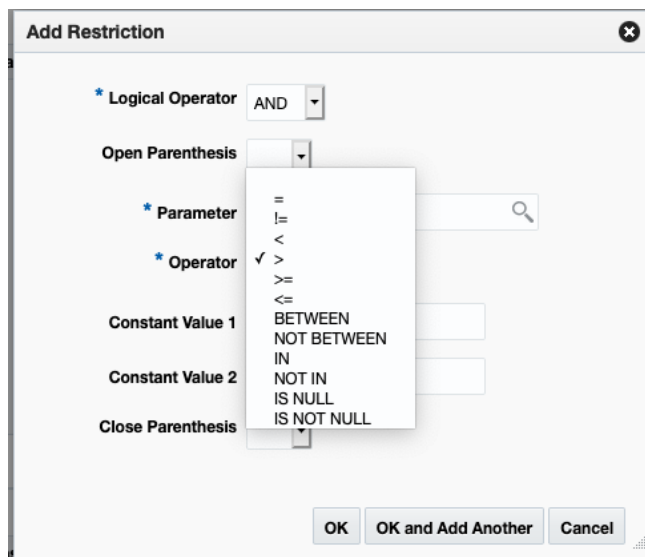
Add Restriction

* Logical Operator AND

Open Parenthesis

* Parameter

* Operator

Constant Value 1

Constant Value 2

Close Parenthesis

=
!=
<
✓ >
>=
<=
BETWEEN
NOT BETWEEN
IN
NOT IN
IS NULL
IS NOT NULL

OK OK and Add Another Cancel